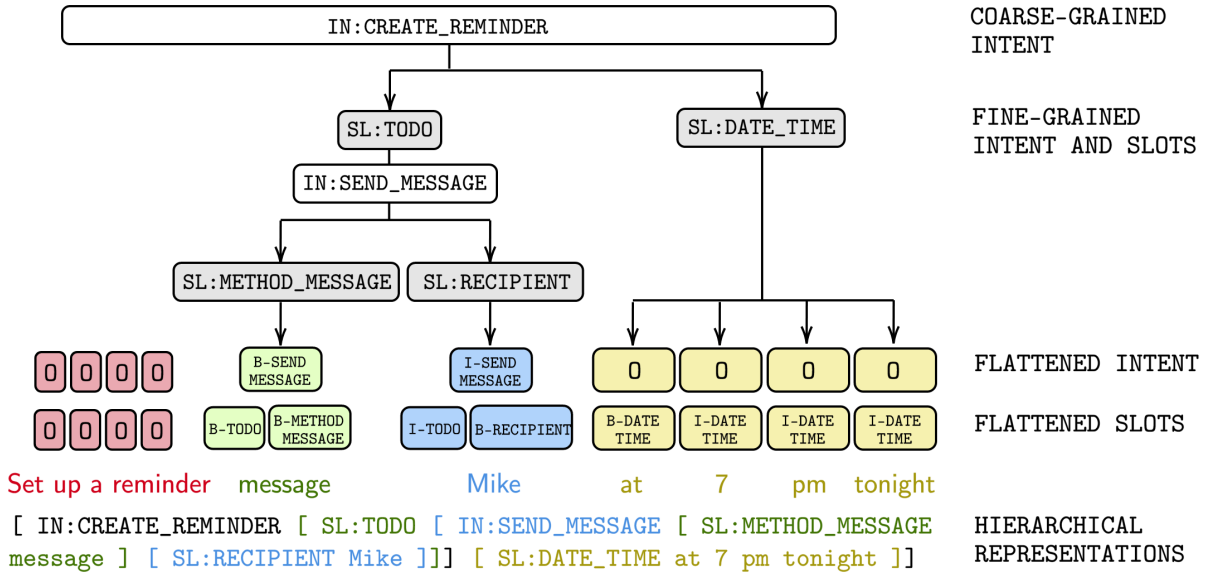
IN:CREATE_REMINDER

COARSE-GRAINED INTENT

SL:TODO

SL:DATE_TIME

FINE-GRAINED INTENT AND SLOTS

IN:SEND_MESSAGE

SL:METHOD_MESSAGE

SL:RECIPIENT

O O O O

B-SEND MESSAGE

I-SEND MESSAGE

O O O O

FLATTENED INTENT

O O O O

B-TODO B-METHOD MESSAGE

I-TODO B-RECIPIENT

B-DATE TIME I-DATE TIME I-DATE TIME I-DATE TIME

FLATTENED SLOTS

Set up a reminder message Mike at 7 pm tonight

[ IN:CREATE_REMINDER [ SL:TODO [ IN:SEND_MESSAGE [ SL:METHOD_MESSAGE message ] [ SL:RECIPIENT Mike ]]] [ SL:DATE_TIME at 7 pm tonight ]]

HIERARCHICAL REPRESENTATIONS